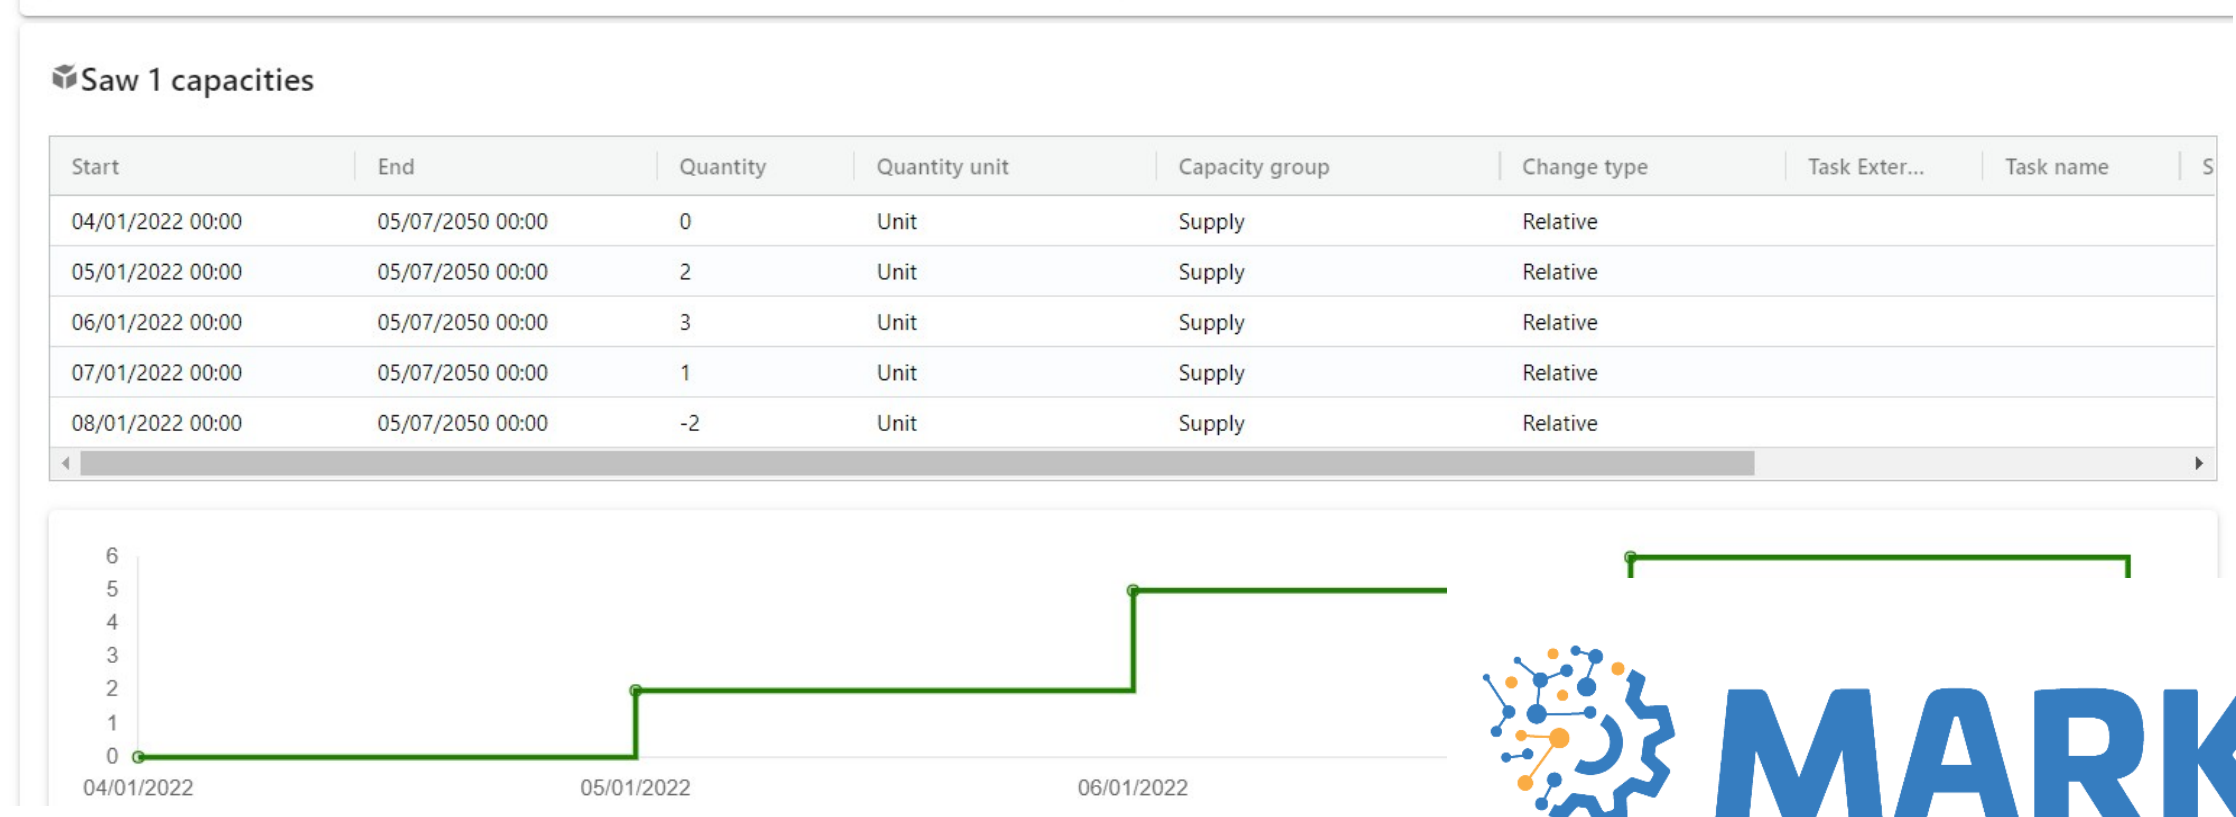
Saw 1 capacities

| Start | End | Quantity | Quantity unit | Capacity group | Change type | Task Exter... | Task name | S |
|---|---|---|---|---|---|---|---|---|
| 04/01/2022 00:00 | 05/07/2050 00:00 | 0 | Unit | Supply | Relative | | | |
| 05/01/2022 00:00 | 05/07/2050 00:00 | 2 | Unit | Supply | Relative | | | |
| 06/01/2022 00:00 | 05/07/2050 00:00 | 3 | Unit | Supply | Relative | | | |
| 07/01/2022 00:00 | 05/07/2050 00:00 | 1 | Unit | Supply | Relative | | | |
| 08/01/2022 00:00 | 05/07/2050 00:00 | -2 | Unit | Supply | Relative | | | |

6
5
4
3
2
1
0
04/01/2022
05/01/2022
06/01/2022

MARK